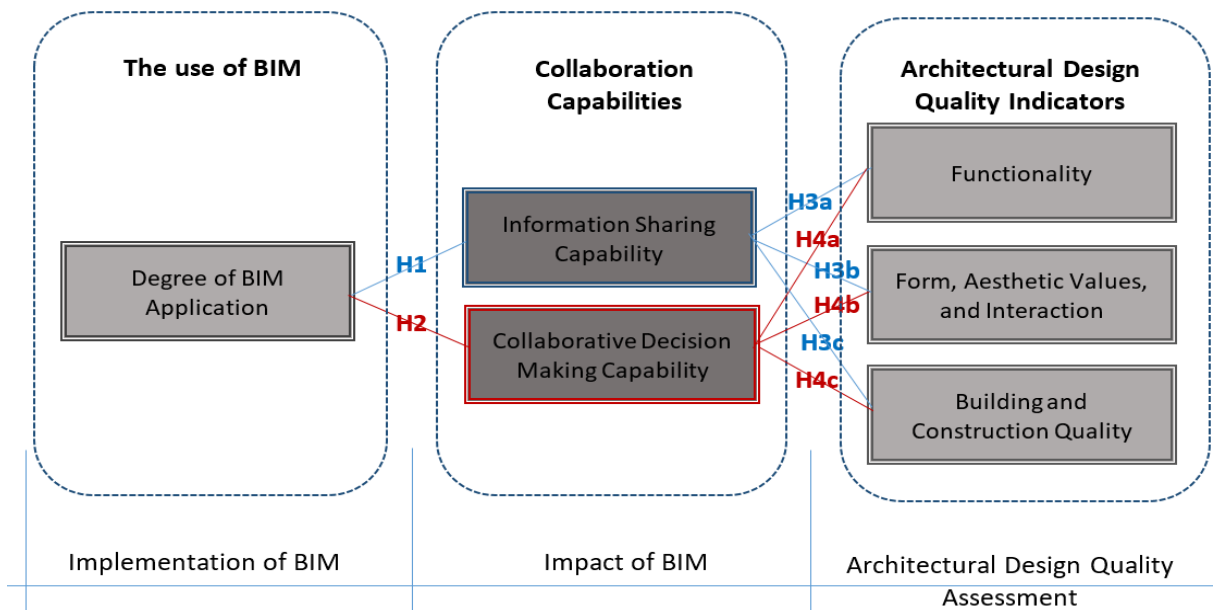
The use of BIM

Degree of BIM Application

H1

H2

Collaboration Capabilities

Information Sharing Capability

Collaborative Decision Making Capability

H3a

H4a

H3b

H4b

H3c

H4c

Architectural Design Quality Indicators

Functionality

Form, Aesthetic Values, and Interaction

Building and Construction Quality

Implementation of BIM

Impact of BIM

Architectural Design Quality Assessment